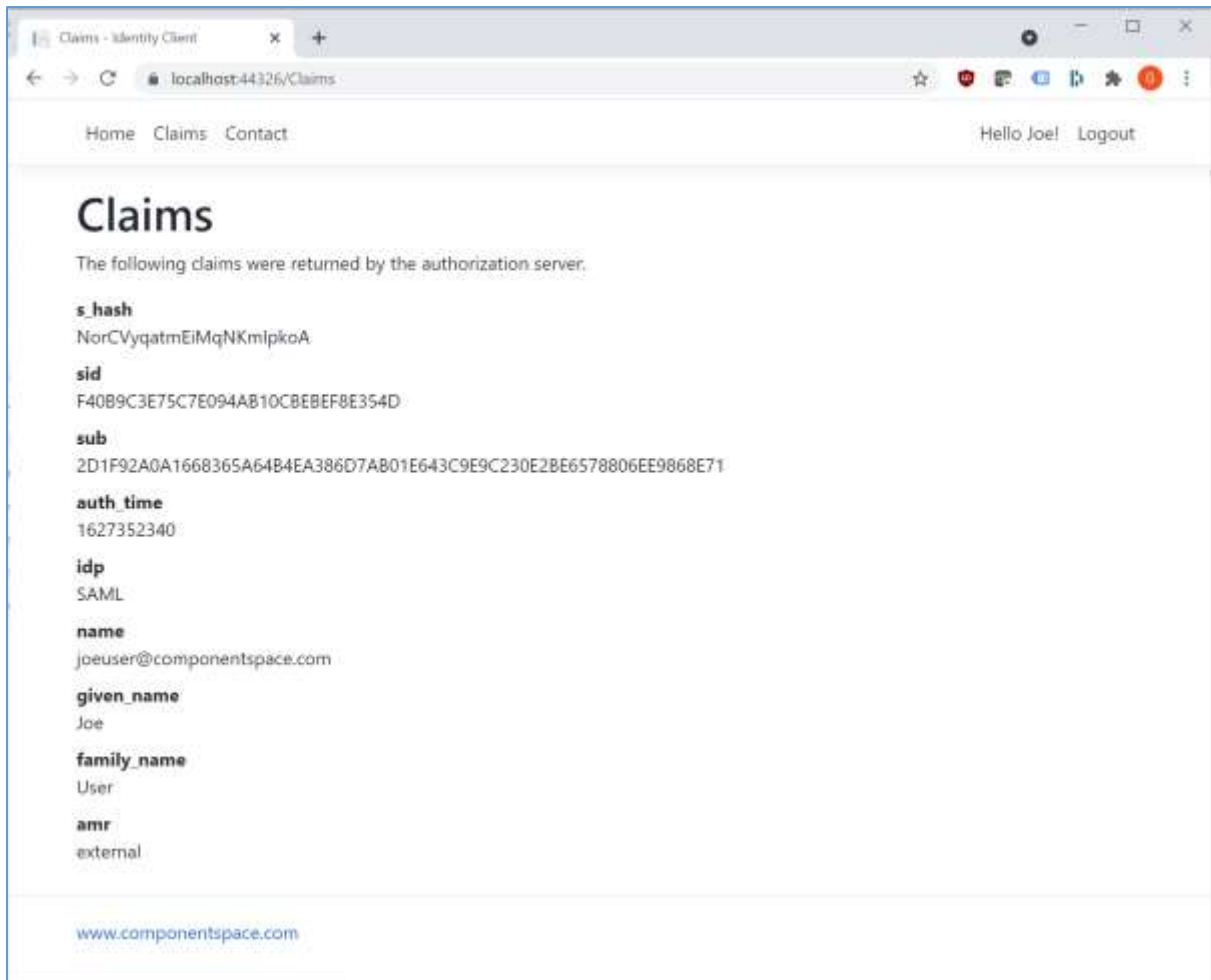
Claims - Identity Client

localhost:44326/Claims

Home Claims Contact

Hello Joe! Logout

Claims

The following claims were returned by the authorization server.

s_hash
NorCVyqatmEiMqNKmIpkoA

sid
F40B9C3E75C7E094AB10CBEBEF8E354D

sub
2D1F92A0A1668365A64B4EA386D7AB01E643C9E9C230E2BE6578806EE9868E71

auth_time
1627352340

idp
SAML

name
joeuser@componentspace.com

given_name
Joe

family_name
User

amr
external

www.componentspace.com